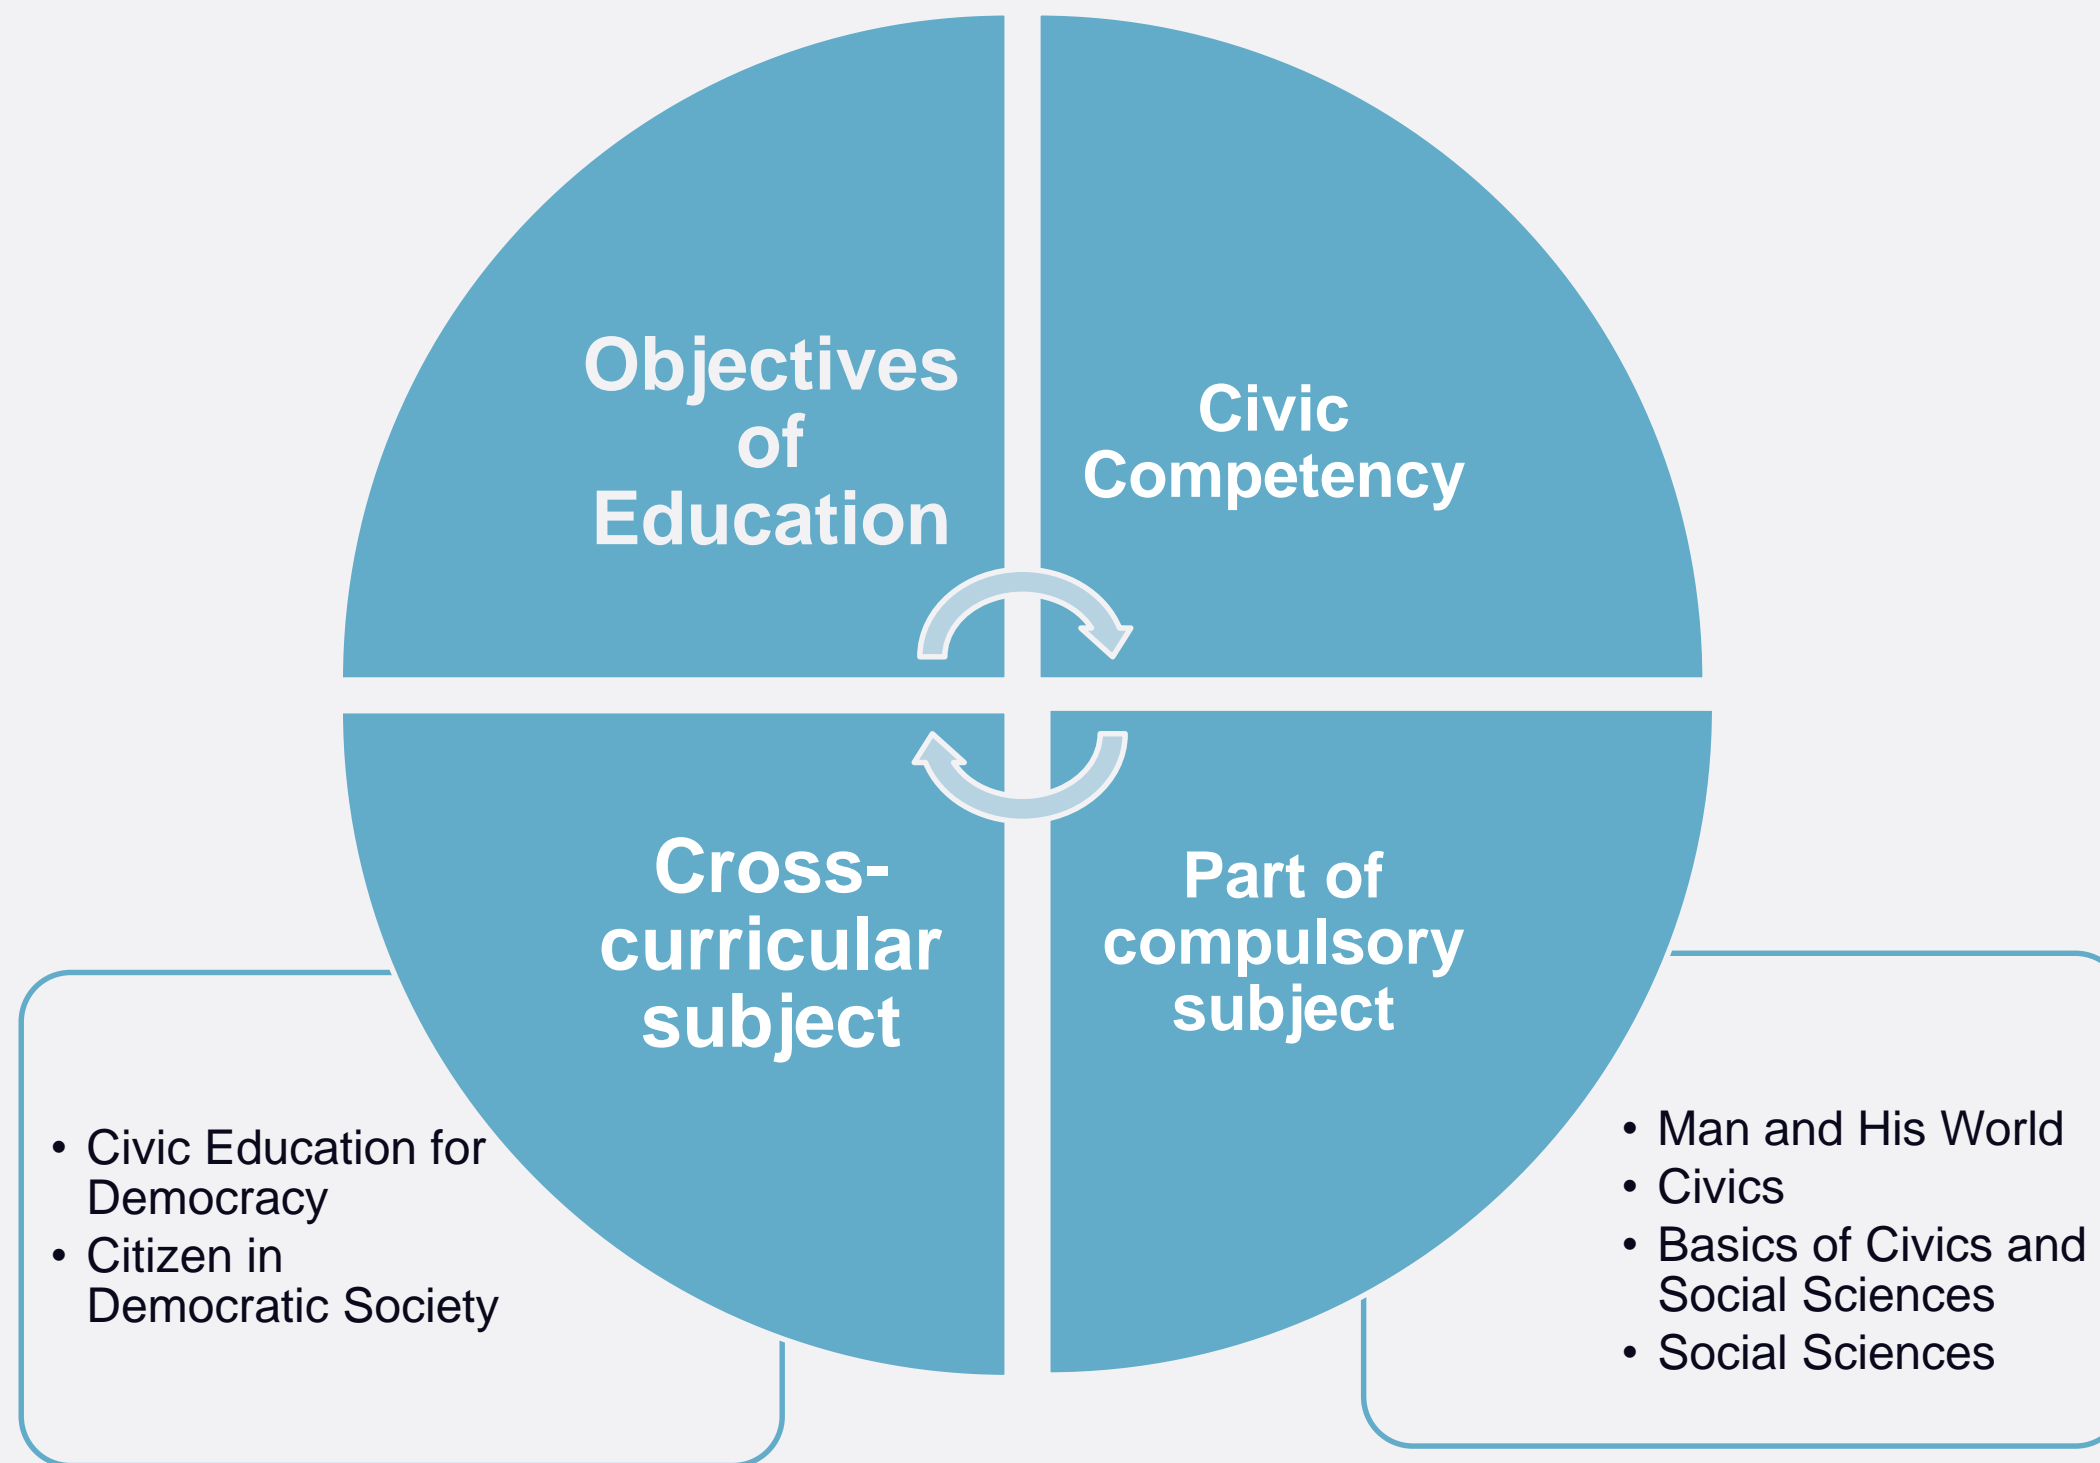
Objectives of Education

Civic Competency

Cross-curricular subject

Part of compulsory subject

- Civic Education for Democracy
- Citizen in Democratic Society

- Man and His World
- Civics
- Basics of Civics and Social Sciences
- Social Sciences